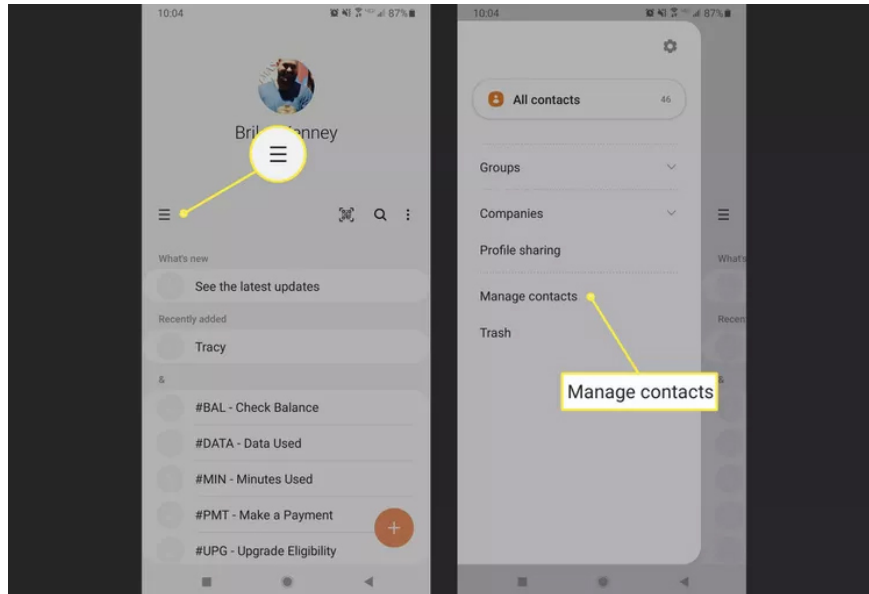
10:04

87%

Bri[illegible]enney

What's new

See the latest updates

Recently added

Tracy

&

#BAL - Check Balance

#DATA - Data Used

#MIN - Minutes Used

#PMT - Make a Payment

#UPG - Upgrade Eligibility

10:04

87%

All contacts 46

Groups

Companies

Profile sharing

Manage contacts

Trash

Manage contacts

What's

Recen

&